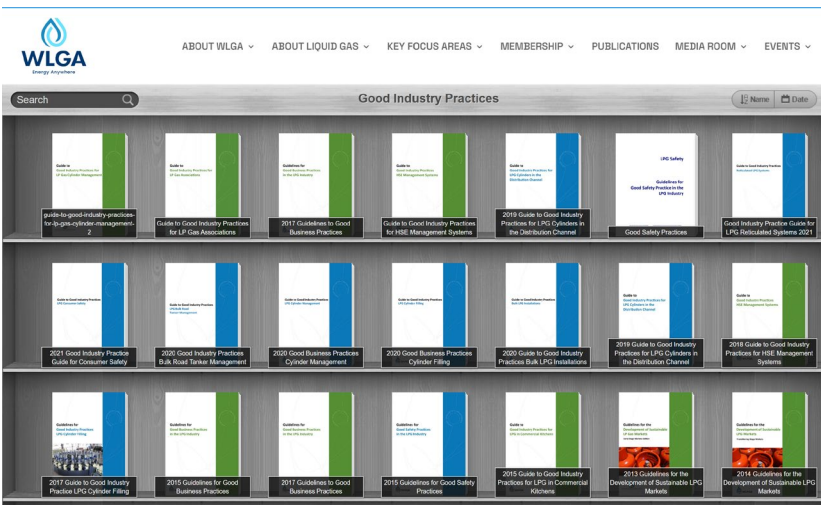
WLGA
Energy Anywhere

ABOUT WLGA ⌄ ABOUT LIQUID GAS ⌄ KEY FOCUS AREAS ⌄ MEMBERSHIP ⌄ PUBLICATIONS MEDIA ROOM ⌄ EVENTS ⌄

Search

Good Industry Practices

Name Date

guide-to-good-industry-practices-for-lp-gas-cylinder-management-2

Guide to Good Industry Practices for LP Gas Associations

2017 Guidelines to Good Business Practices

Guide to Good Industry Practices for HSE Management Systems

2019 Guide to Good Industry Practices for LPG Cylinders in the Distribution Channel

LPG Safety
Guidelines for Good Safety Practice in the LPG Industry

Good Safety Practices

Good Industry Practice Guide for LPG Reticulated Systems 2021

2021 Good Industry Practice Guide for Consumer Safety

2020 Good Industry Practices Bulk Road Tanker Management

2020 Good Business Practices Cylinder Management

2020 Good Business Practices Cylinder Filling

2020 Guide to Good Industry Practices Bulk LPG Installations

2019 Guide to Good Industry Practices for LPG Cylinders in the Distribution Channel

2018 Guide to Good Industry Practices for HSE Management Systems

2017 Guide to Good Industry Practice LPG Cylinder Filling

2015 Guidelines for Good Business Practices

2017 Guidelines to Good Business Practices

2015 Guidelines for Good Safety Practices

2015 Guide to Good Industry Practices for LPG in Commercial Kitchens

2013 Guidelines for the Development of Sustainable LPG Markets

2014 Guidelines for the Development of Sustainable LPG Markets